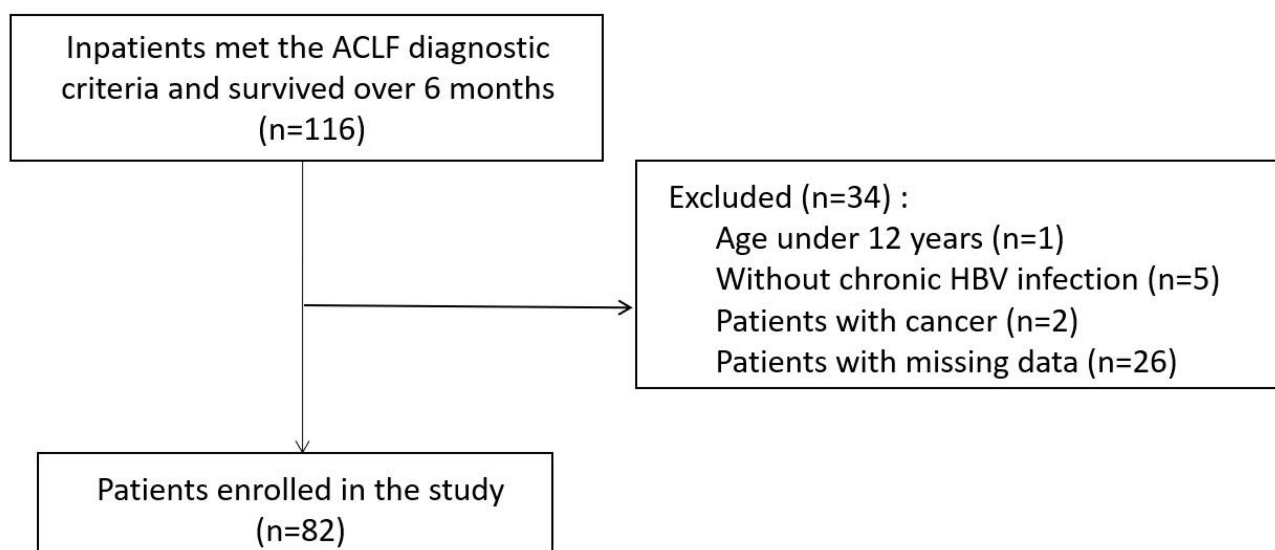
Inpatients met the ACLF diagnostic criteria and survived over 6 months (n=116)

Excluded (n=34) :
Age under 12 years (n=1)
Without chronic HBV infection (n=5)
Patients with cancer (n=2)
Patients with missing data (n=26)

Patients enrolled in the study (n=82)